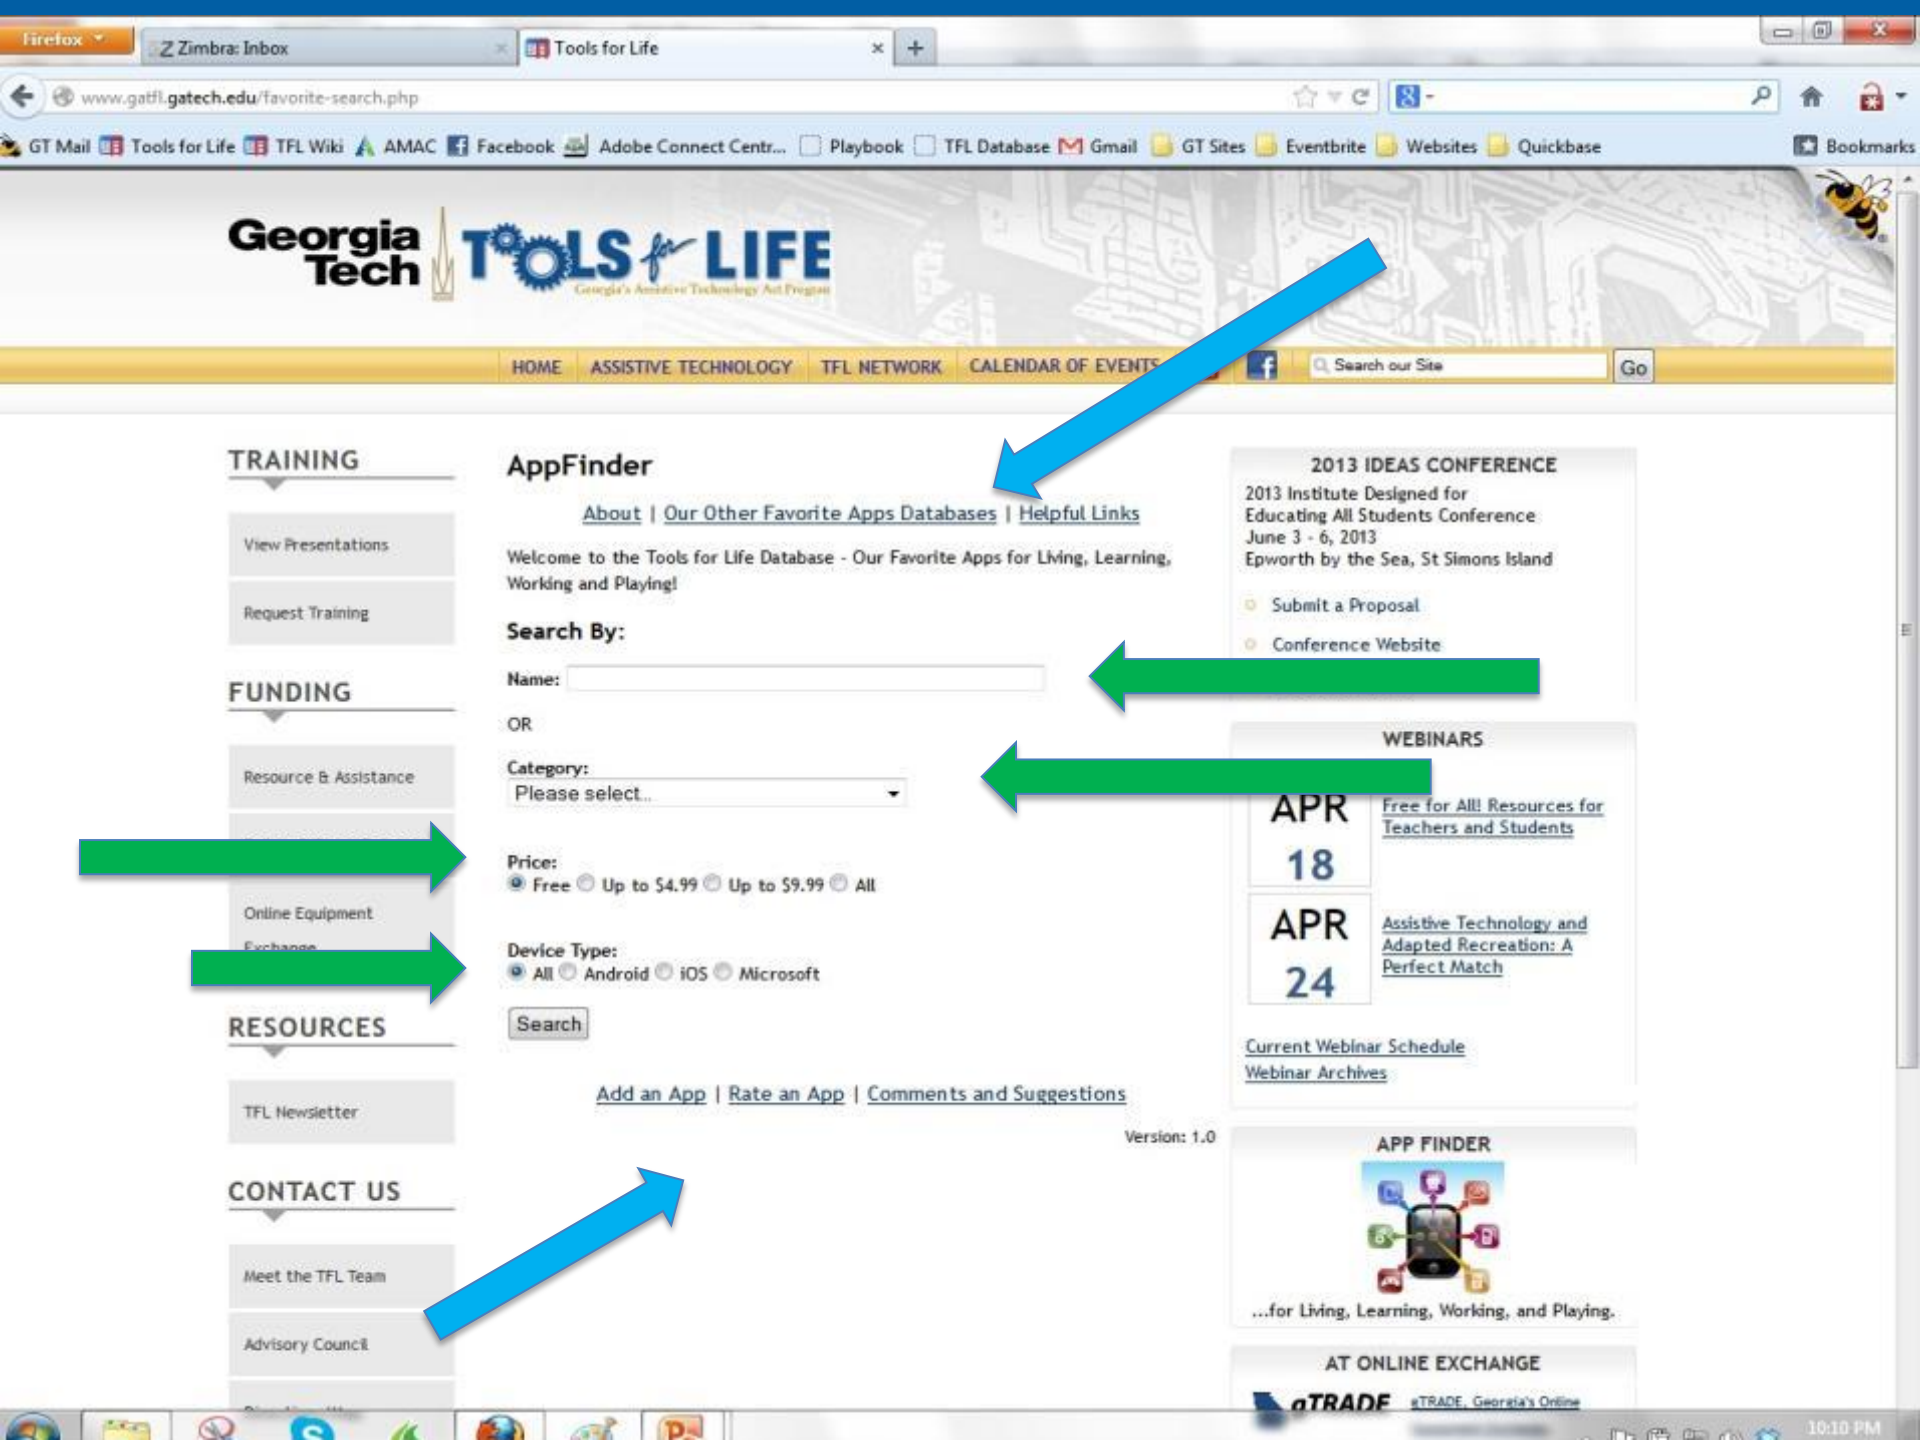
Firefox
Z Zimbra: Inbox
Tools for Life
www.gatfl.gatech.edu/favorite-search.php
GT Mail Tools for Life TFL Wiki AMAC Facebook Adobe Connect Centr... Playbook TFL Database Gmail GT Sites Eventbrite Websites Quickbase Bookmarks

Georgia Tech TOOLS for LIFE
Georgia's Assistive Technology Act Program

HOME ASSISTIVE TECHNOLOGY TFL NETWORK CALENDAR OF EVENTS Search our Site Go

TRAINING
View Presentations
Request Training

FUNDING
Resource & Assistance
Online Equipment Exchange

RESOURCES
TFL Newsletter

CONTACT US
Meet the TFL Team
Advisory Council

AppFinder

About | Our Other Favorite Apps Databases | Helpful Links

Welcome to the Tools for Life Database - Our Favorite Apps for Living, Learning, Working and Playing!

Search By:

Name:

OR

Category:
Please select...

Price:
Free Up to $4.99 Up to $9.99 All

Device Type:
All Android iOS Microsoft

Search

Add an App | Rate an App | Comments and Suggestions

Version: 1.0

2013 IDEAS CONFERENCE
2013 Institute Designed for Educating All Students Conference
June 3 - 6, 2013
Epworth by the Sea, St Simons Island
Submit a Proposal
Conference Website

WEBINARS
APR 18 Free for All! Resources for Teachers and Students
APR 24 Assistive Technology and Adapted Recreation: A Perfect Match
Current Webinar Schedule
Webinar Archives

APP FINDER
...for Living, Learning, Working, and Playing.

AT ONLINE EXCHANGE
aTRADE aTRADE, Georgia's Online

10:10 PM